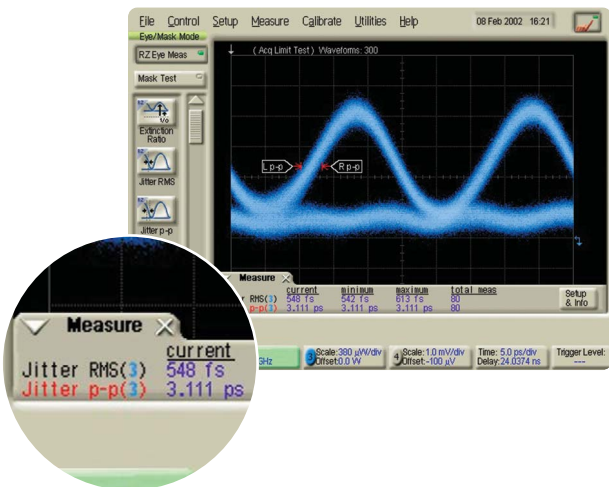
File Control Setup Measure Calibrate Utilities Help 08 Feb 2002 16:21

Eye/Mask Mode

RZ Eye Meas

Mask Test

Extinction Ratio

Jitter RMS

Jitter p-p

( Acq Limit Test ) Waveforms: 300

Lp-p

Rp-p

Measure

| | current | minimum | maximum | total meas |
|---|---|---|---|---|
| RMS(3) | 548 fs | 542 fs | 613 fs | 80 |
| p-p(3) | 3.111 ps | 3.111 ps | 3.111 ps | 80 |

Setup & Info

GHz

Scale: 380 µW/div Offset: 0.0 W

Scale: 1.0 mV/div Offset: -100 µV

Time: 5.0 ps/div Delay: 24.0374 ns

Trigger Level: ---

Measure

| | current |
|---|---|
| Jitter RMS(3) | 548 fs |
| Jitter p-p(3) | 3.111 ps |